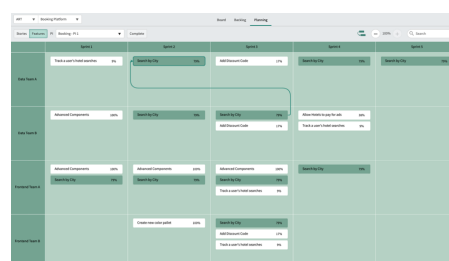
ART | Booking Platform

Board | Backlog | Planning

Stories | Features | PI | Booking - PI 1 | Complete

100% | Search

| | Sprint 1 | Sprint 2 | Sprint 3 | Sprint 4 | Sprint 5 |
|---|---|---|---|---|---|
| Data Team A | Track a user's hotel searches 0% | Search by City 76% | Add Discount Code 17% | Search by City 76% | Search by City 76% |
| Data Team B | Advanced Components 100% | Search by City 76% | Search by City 76% / Add Discount Code 17% | Allow Hotels to pay for ads 0% / Track a user's hotel searches 0% | |
| Frontend Team A | Advanced Components 100% / Search by City 76% | Advanced Components 100% / Search by City 76% | Advanced Components 100% / Search by City 76% / Track a user's hotel searches 0% | Search by City 76% | |
| Frontend Team B | | Create new color pallet 100% | Search by City 76% / Add Discount Code 17% / Track a user's hotel searches 0% | | |